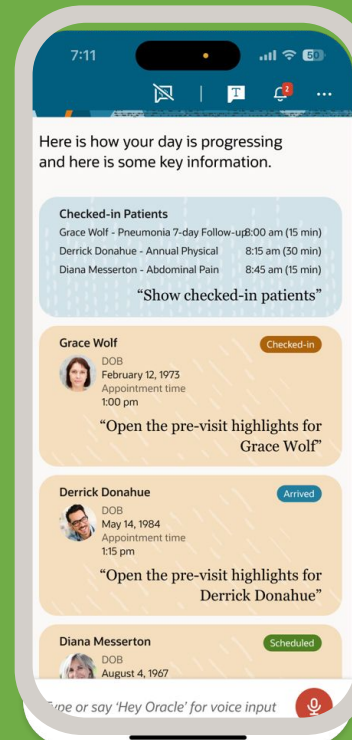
7:11

60

2

Here is how your day is progressing and here is some key information.

Checked-in Patients

Grace Wolf - Pneumonia 7-day Follow-up 8:00 am (15 min)

Derrick Donahue - Annual Physical 8:15 am (30 min)

Diana Messerton - Abdominal Pain 8:45 am (15 min)

“Show checked-in patients”

Grace Wolf

Checked-in

DOB
February 12, 1973
Appointment time
1:00 pm

“Open the pre-visit highlights for Grace Wolf”

Derrick Donahue

Arrived

DOB
May 14, 1984
Appointment time
1:15 pm

“Open the pre-visit highlights for Derrick Donahue”

Diana Messerton

Scheduled

DOB
August 4, 1967

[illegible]ype or say ‘Hey Oracle’ for voice input